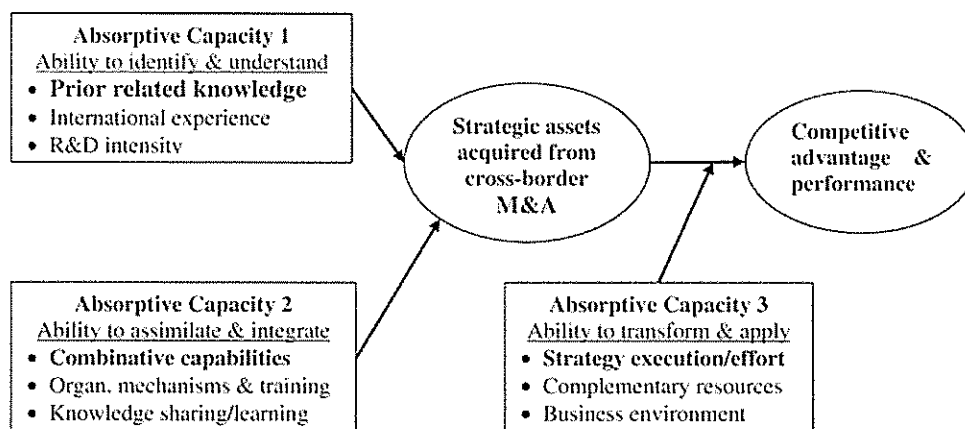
**Absorptive Capacity 1**
Ability to identify & understand
- **Prior related knowledge**
- International experience
- R&D intensity

**Strategic assets acquired from cross-border M&A**

**Competitive advantage & performance**

**Absorptive Capacity 2**
Ability to assimilate & integrate
- **Combinative capabilities**
- Organ. mechanisms & training
- Knowledge sharing/learning

**Absorptive Capacity 3**
Ability to transform & apply
- **Strategy execution/effort**
- Complementary resources
- Business environment